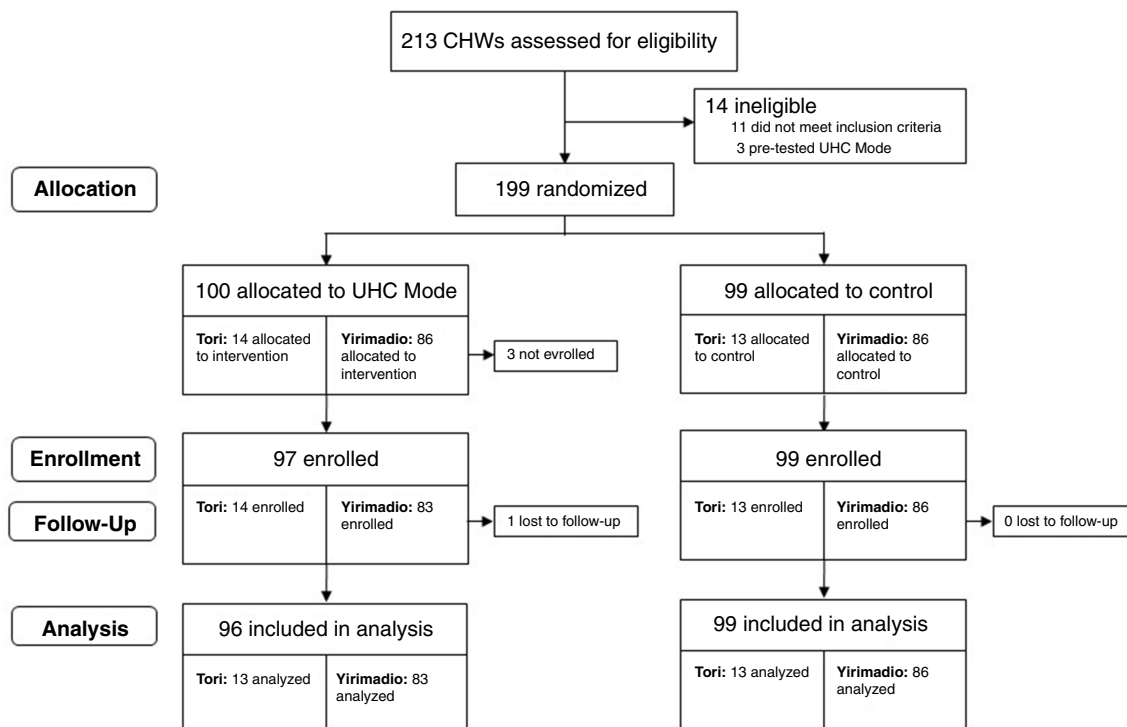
213 CHWs assessed for eligibility

14 ineligible
11 did not meet inclusion criteria
3 pre-tested UHC Mode

Allocation

199 randomized

100 allocated to UHC Mode

Tori: 14 allocated to intervention

Yirimadio: 86 allocated to intervention

3 not evrolled

99 allocated to control

Tori: 13 allocated to control

Yirimadio: 86 allocated to control

Enrollment

97 enrolled

Follow-Up

Tori: 14 enrolled

Yirimadio: 83 enrolled

1 lost to follow-up

99 enrolled

Tori: 13 enrolled

Yirimadio: 86 enrolled

0 lost to follow-up

Analysis

96 included in analysis

Tori: 13 analyzed

Yirimadio: 83 analyzed

99 included in analysis

Tori: 13 analyzed

Yirimadio: 86 analyzed